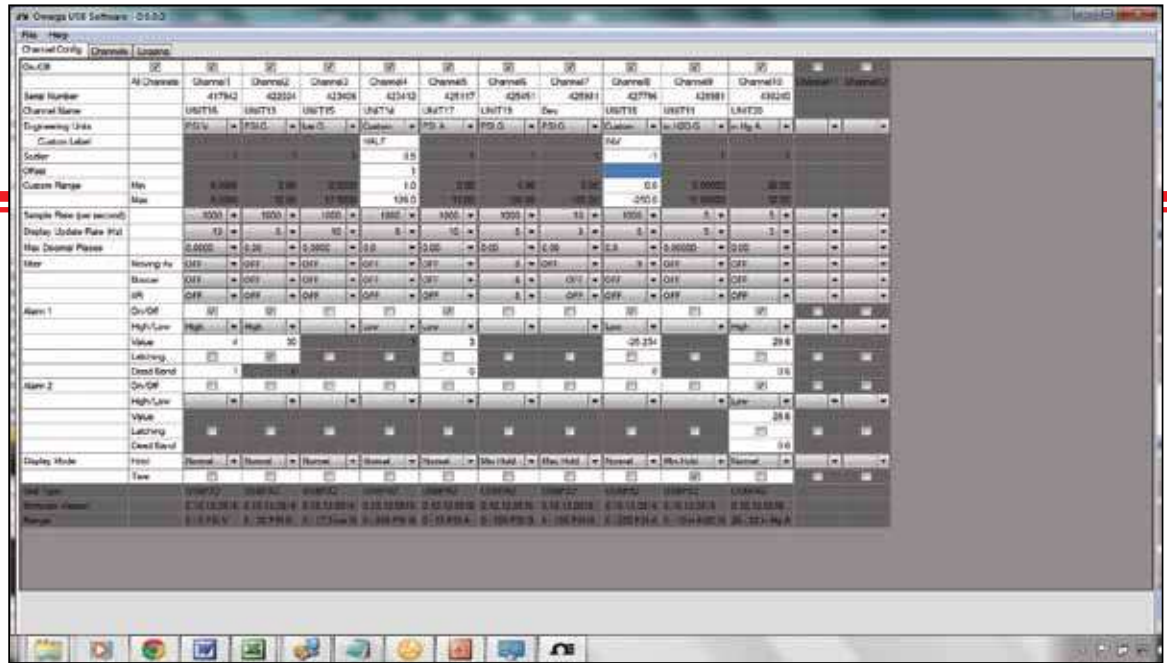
Omega USB Software - 0.0.0.0

File Help

Channel Config | Channels | Logging

| On/Off | | | | | | | | | | | | | |
|---|---|---|---|---|---|---|---|---|---|---|---|---|---|
| | All Channels | Channel1 | Channel2 | Channel3 | Channel4 | Channel5 | Channel6 | Channel7 | Channel8 | Channel9 | Channel10 | Channel11 | Channel12 |
| Serial Number | | 417942 | 422024 | 423409 | 423412 | 425117 | 425451 | 425861 | 427796 | 428981 | 430240 | | |
| Channel Name | | UNIT16 | UNIT13 | UNIT35 | UNIT4 | UNIT17 | UNIT19 | Bev | UNIT18 | UNIT11 | UNIT20 | | |
| Engineering Units | | PSI V | PSI G | bar G | Custom | PSI A | PSI G | PSI G | Custom | in H2O G | in Hg A | | |
| Custom Label | | | | | VALT | | | | INV | | | | |
| Scaler | | | | | 0.5 | | | | -1 | | | | |
| Offset | | | | | 1 | | | | | | | | |
| Custom Range | Min | | | | 1.0 | | | | 0.0 | | | | |
| | Max | | | | 126.0 | | | | -250.0 | | | | |
| Sample Rate (per second) | | 1000 | 1000 | 1000 | 1000 | 1000 | 1000 | 10 | 1000 | 5 | 5 | | |
| Display Update Rate (Hz) | | 10 | 5 | 10 | 5 | 10 | 5 | 3 | 5 | 5 | 3 | | |
| Max Decimal Places | | 0.0000 | 0.00 | 0.0000 | 0.0 | 0.00 | 0.00 | 0.00 | 0.0 | 0.00000 | 0.00 | | |
| Filter | Moving Av | OFF | OFF | OFF | OFF | OFF | 4 | OFF | 8 | OFF | OFF | | |
| | Boxcar | OFF | OFF | OFF | OFF | OFF | 4 | OFF | OFF | OFF | OFF | | |
| | IIR | OFF | OFF | OFF | OFF | OFF | 4 | OFF | OFF | OFF | OFF | | |
| Alarm 1 | On/Off | | | | | | | | | | | | |
| | High/Low | High | High | | Low | Low | | | Low | | High | | |
| | Value | 4 | 30 | | 1 | 3 | | | -26.234 | | 29.6 | | |
| | Latching | | | | | | | | | | | | |
| | Dead Band | 1 | | | 1 | 0 | | | 0 | | 0.6 | | |
| Alarm 2 | On/Off | | | | | | | | | | | | |
| | High/Low | | | | | | | | | | Low | | |
| | Value | | | | | | | | | | 28.6 | | |
| | Latching | | | | | | | | | | | | |
| | Dead Band | | | | | | | | | | 0.6 | | |
| Display Mode | Hold | Normal | Normal | Normal | Normal | Normal | Max Hold | Max Hold | Normal | Min Hold | Normal | | |
| | Tare | | | | | | | | | | | | |
| Unit Type | | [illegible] | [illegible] | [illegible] | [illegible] | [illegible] | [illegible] | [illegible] | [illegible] | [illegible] | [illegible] | | |
| Firmware Version | | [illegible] | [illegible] | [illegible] | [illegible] | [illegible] | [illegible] | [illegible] | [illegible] | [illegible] | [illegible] | | |
| Range | | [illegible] | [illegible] | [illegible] | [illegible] | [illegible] | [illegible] | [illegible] | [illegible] | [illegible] | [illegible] | | |